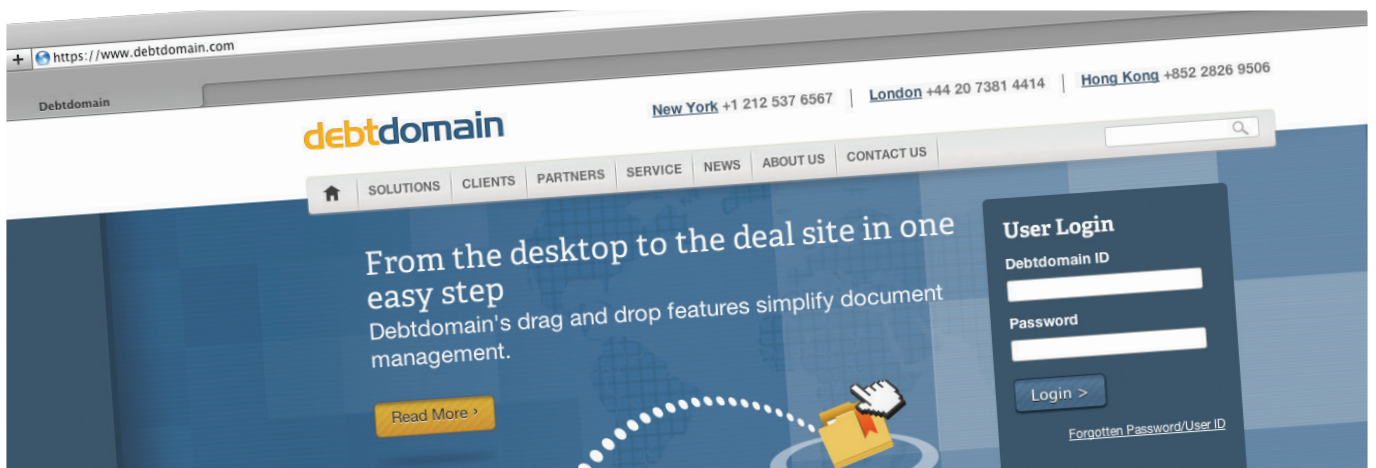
+ https://www.debtdomain.com

Debtdomain

New York +1 212 537 6567 | London +44 20 7381 4414 | Hong Kong +852 2826 9506

debtdomain

SOLUTIONS CLIENTS PARTNERS SERVICE NEWS ABOUT US CONTACT US

From the desktop to the deal site in one easy step

Debtdomain's drag and drop features simplify document management.

Read More ›

User Login

Debtdomain ID

Password

Login >

Forgotten Password/User ID